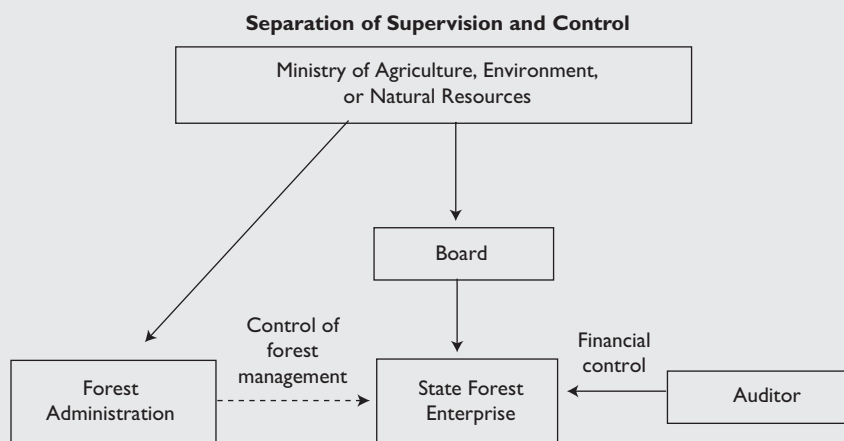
Separation of Supervision and Control

Ministry of Agriculture, Environment, or Natural Resources

Board

Control of forest management

Financial control

Forest Administration

State Forest Enterprise

Auditor